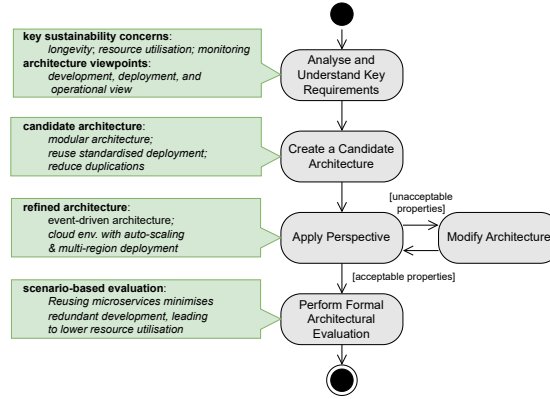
**key sustainability concerns**:
*longevity; resource utilisation; monitoring*
**architecture viewpoints**:
*development, deployment, and operational view*

Analyse and Understand Key Requirements

**candidate architecture**:
*modular architecture; reuse standardised deployment; reduce duplications*

Create a Candidate Architecture

**refined architecture**:
event-driven architecture*;*
*cloud env. with auto-scaling & multi-region deployment*

Apply Perspective

[unacceptable properties]

Modify Architecture

[acceptable properties]

**scenario-based evaluation**:
*Reusing microservices minimises redundant development, leading to lower resource utilisation*

Perform Formal Architectural Evaluation